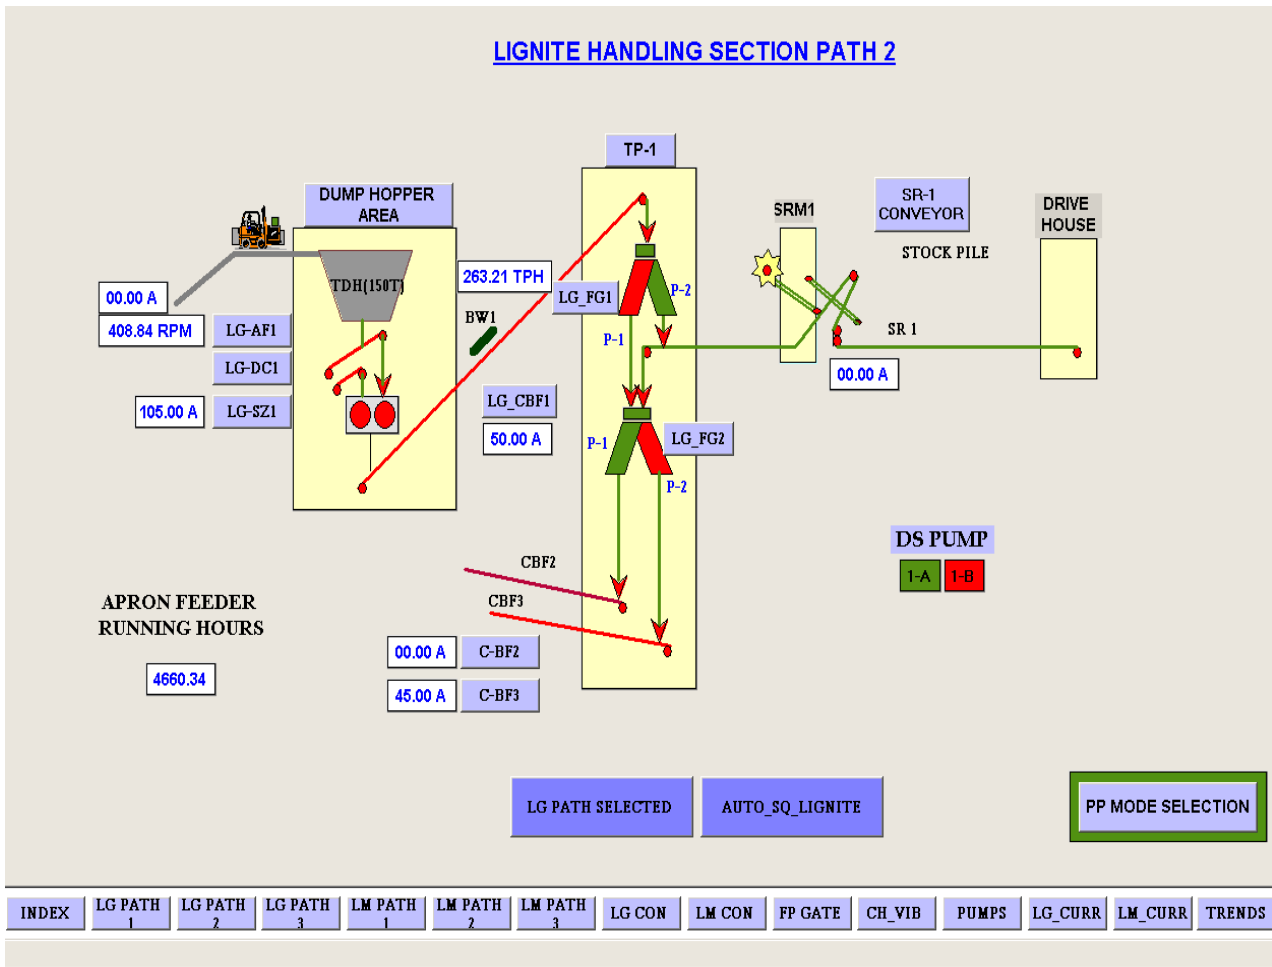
LIGNITE HANDLING SECTION PATH 2

TP-1

DUMP HOPPER AREA

SRM1

SR-1 CONVEYOR

DRIVE HOUSE

STOCK PILE

TDH(150T)

263.21 TPH

LG_FG1

P-2

00.00 A

408.84 RPM

LG-AF1

BW1

P-1

SR 1

LG-DC1

00.00 A

105.00 A

LG-SZ1

LG_CBF1

50.00 A

LG_FG2

P-1

P-2

DS PUMP

1-A

1-B

CBF2

APRON FEEDER RUNNING HOURS

CBF3

00.00 A

C-BF2

4660.34

45.00 A

C-BF3

LG PATH SELECTED

AUTO_SQ_LIGNITE

PP MODE SELECTION

INDEX

LG PATH 1

LG PATH 2

LG PATH 3

LM PATH 1

LM PATH 2

LM PATH 3

LG CON

LM CON

FP GATE

CH_VIB

PUMPS

LG_CURR

LM_CURR

TRENDS